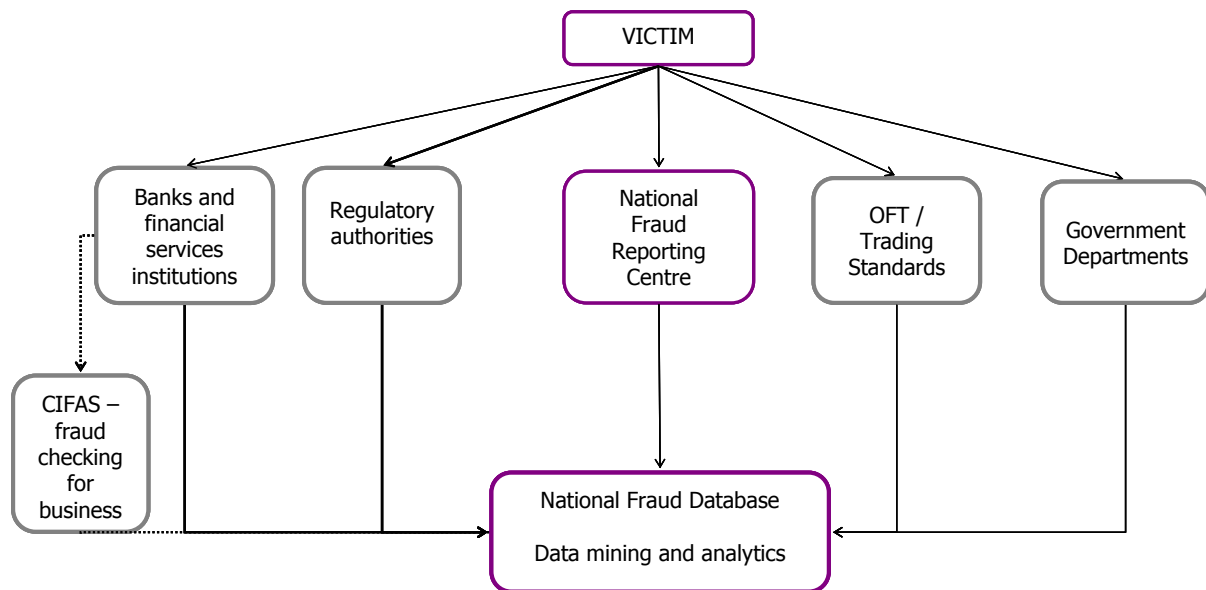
VICTIM

Banks and financial services institutions

Regulatory authorities

National Fraud Reporting Centre

OFT / Trading Standards

Government Departments

CIFAS – fraud checking for business

National Fraud Database

Data mining and analytics